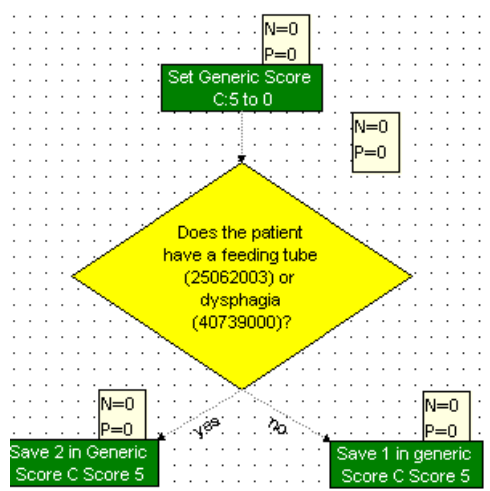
N=0
P=0

Set Generic Score C:5 to 0

N=0
P=0

Does the patient have a feeding tube (25062003) or dysphagia (40739000)?

N=0
P=0

yes

no

N=0
P=0

Save 2 in Generic Score C Score 5

Save 1 in generic Score C Score 5